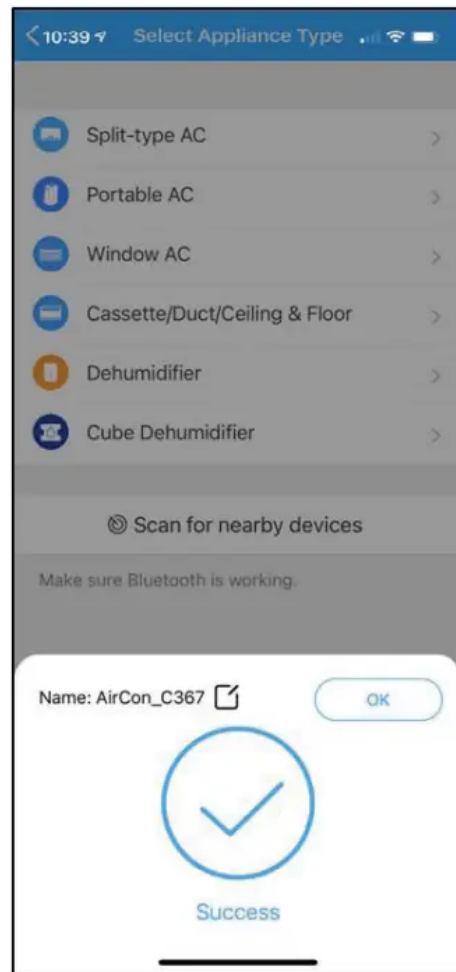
10:39

Select Appliance Type

Split-type AC

Portable AC

Window AC

Cassette/Duct/Ceiling & Floor

Dehumidifier

Cube Dehumidifier

Scan for nearby devices

Make sure Bluetooth is working.

Name: AirCon_C367

OK

Success